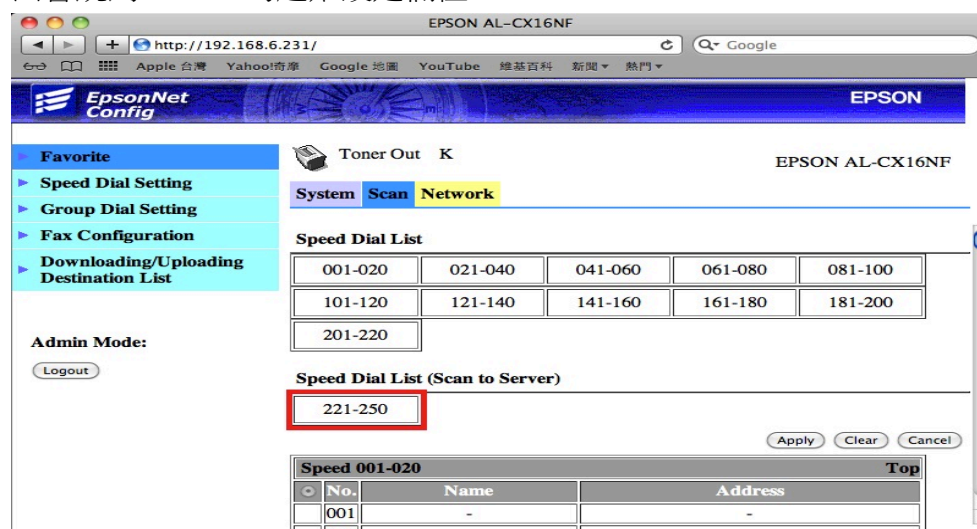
EPSON AL-CX16NF

http://192.168.6.231/

Google

Apple 台灣 Yahoo!奇摩 Google 地圖 YouTube 維基百科 新聞 ▾ 熱門 ▾

EpsonNet Config

EPSON

Favorite

Speed Dial Setting

Group Dial Setting

Fax Configuration

Downloading/Uploading Destination List

Admin Mode:

Logout

Toner Out K

EPSON AL-CX16NF

System Scan Network

Speed Dial List

| 001-020 | 021-040 | 041-060 | 061-080 | 081-100 |
|---|---|---|---|---|
| 101-120 | 121-140 | 141-160 | 161-180 | 181-200 |
| 201-220 | | | | |

Speed Dial List (Scan to Server)

221-250

Apply Clear Cancel

Speed 001-020 Top

| | No. | Name | Address |
|---|---|---|---|
| | 001 | - | - |